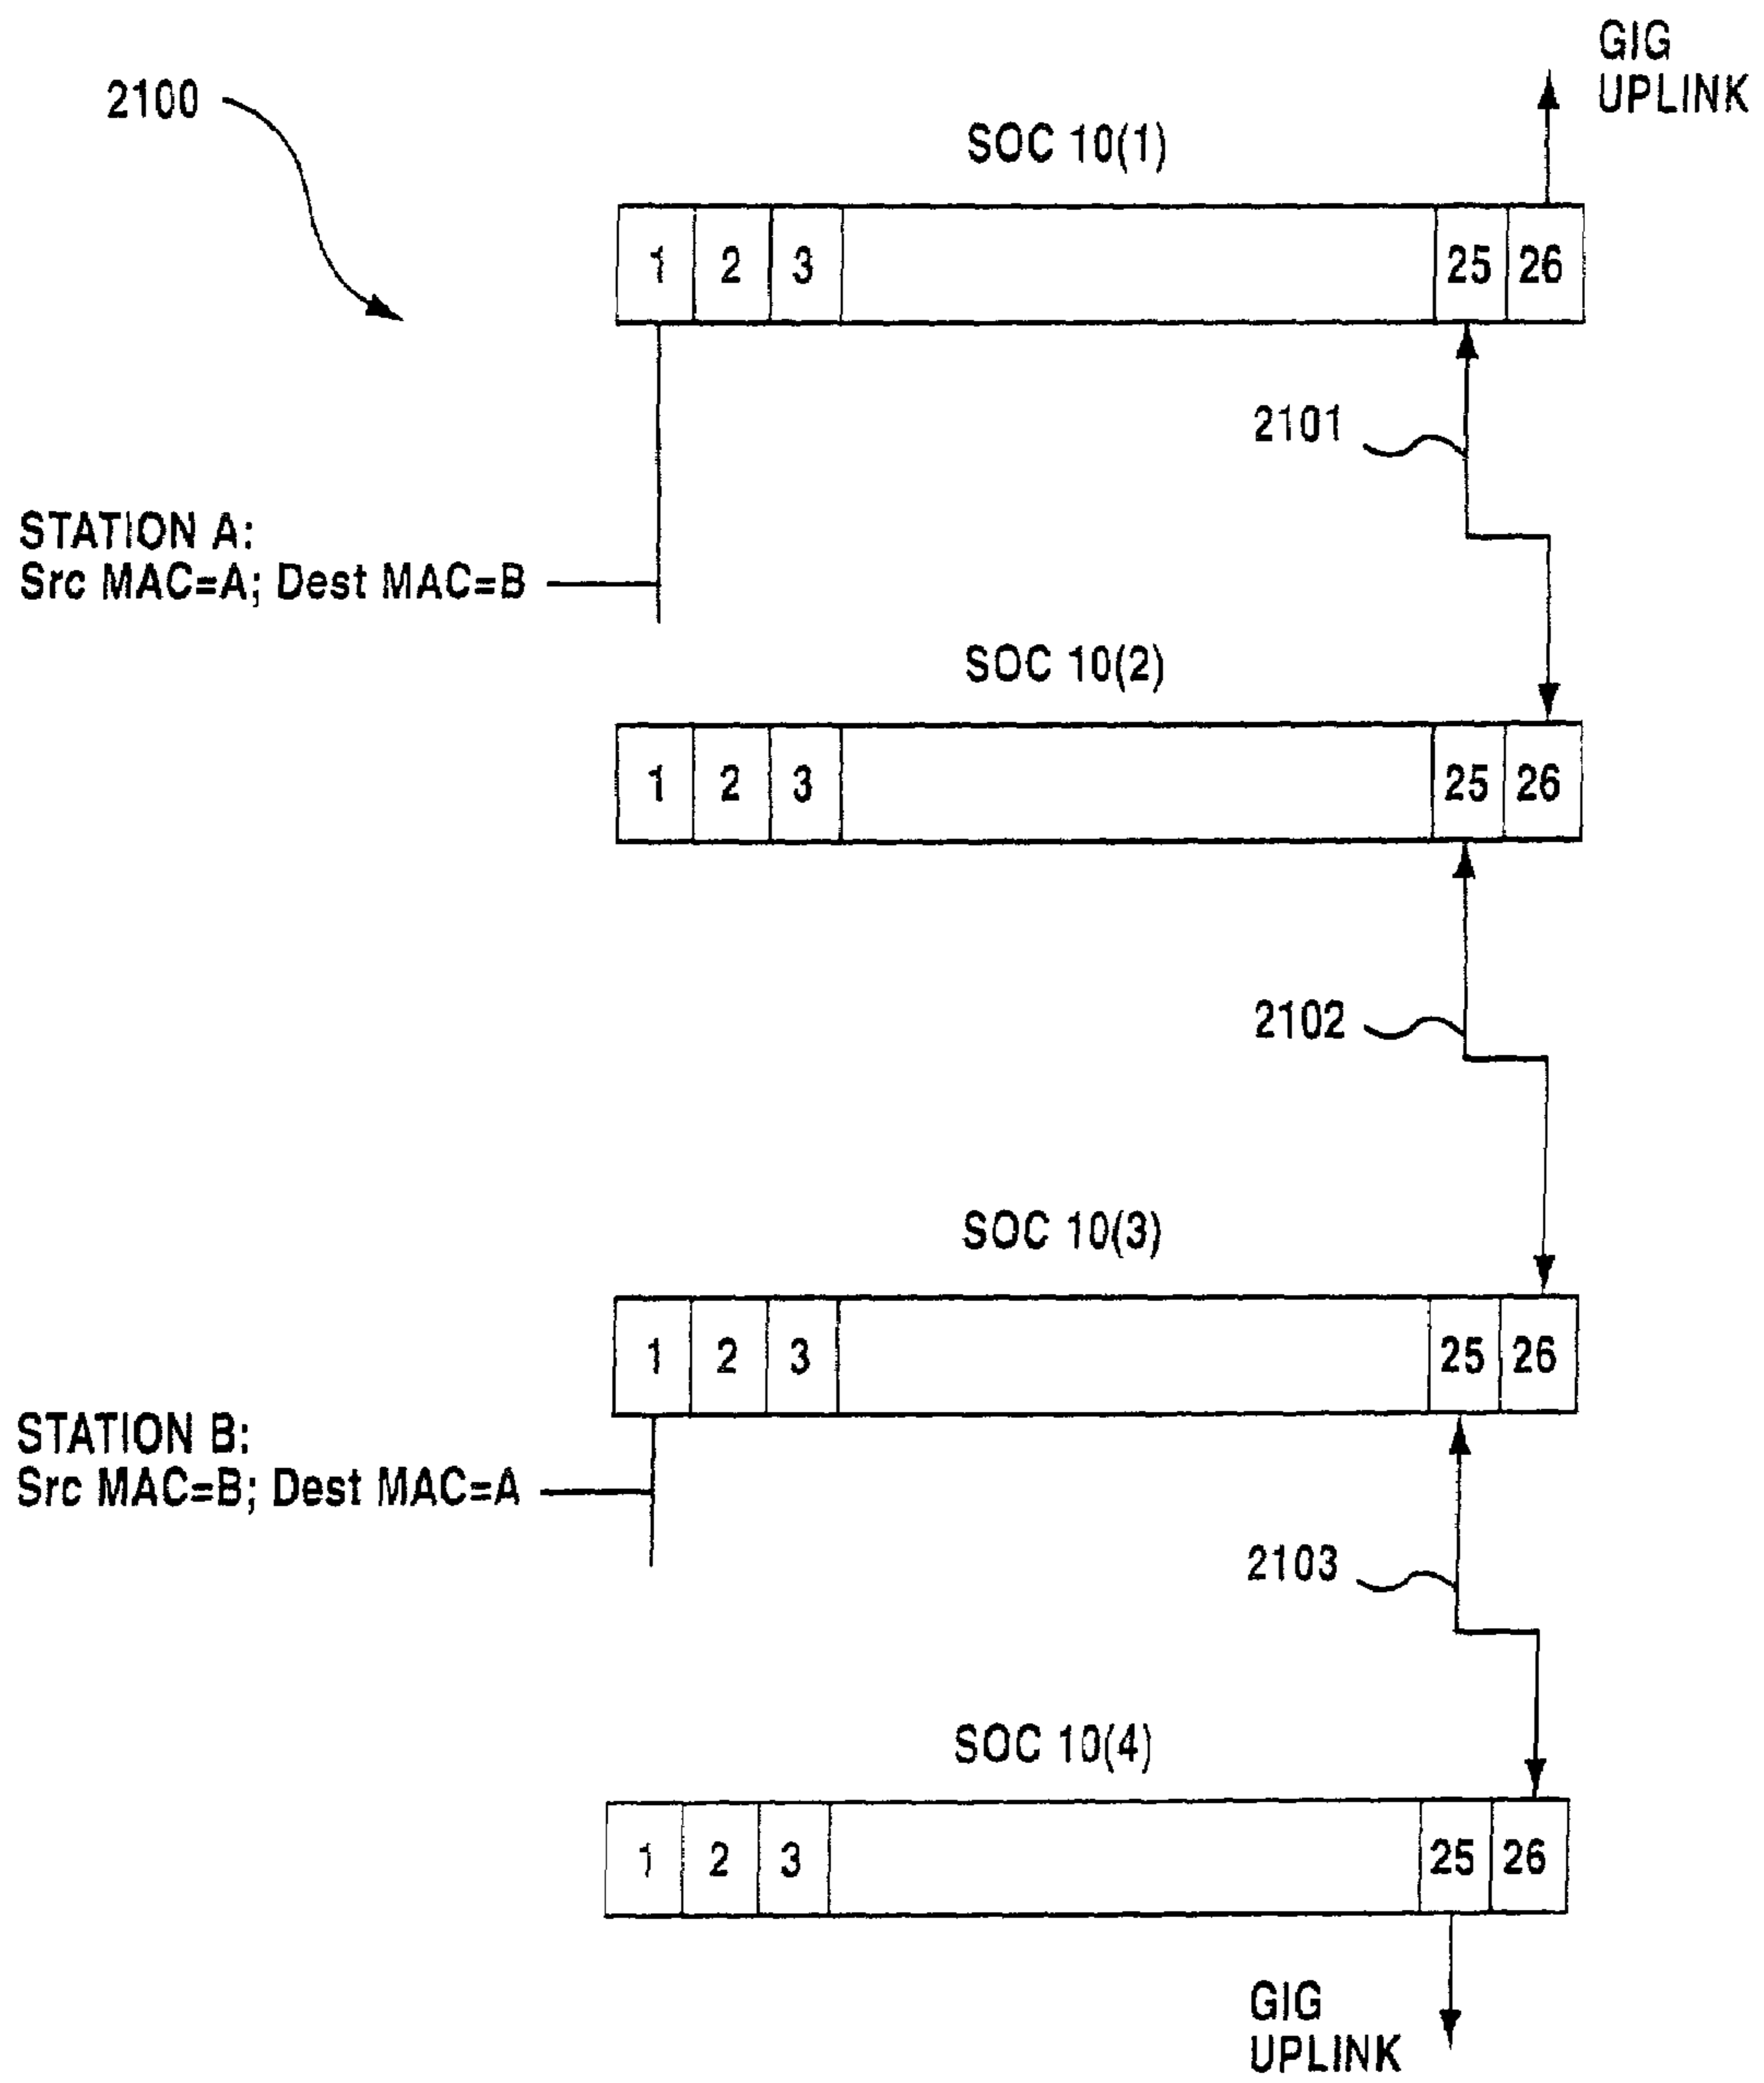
2100

GIG UPLINK

SOC 10(1)

1 2 3 25 26

2101

STATION A:
Src MAC=A; Dest MAC=B

SOC 10(2)

1 2 3 25 26

2102

SOC 10(3)

1 2 3 25 26

STATION B:
Src MAC=B; Dest MAC=A

2103

SOC 10(4)

1 2 3 25 26

GIG UPLINK